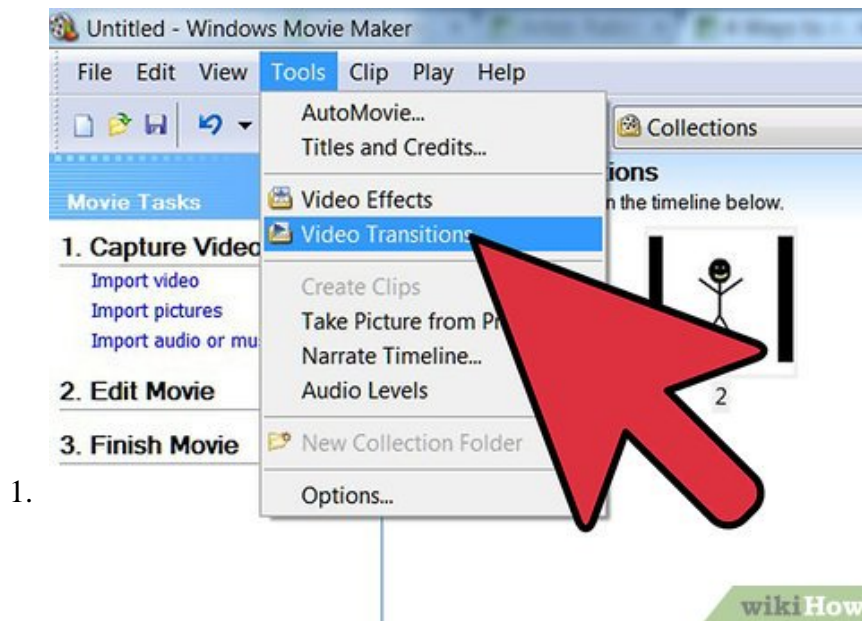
Untitled - Windows Movie Maker

File Edit View Tools Clip Play Help

AutoMovie...
Titles and Credits...
Video Effects
Video Transitions
Create Clips
Take Picture from Pr
Narrate Timeline...
Audio Levels
New Collection Folder
Options...

Collections

ions
n the timeline below.

Movie Tasks

1. Capture Videc
Import video
Import pictures
Import audio or mu

2. Edit Movie

3. Finish Movie

2

1.

wikiHow